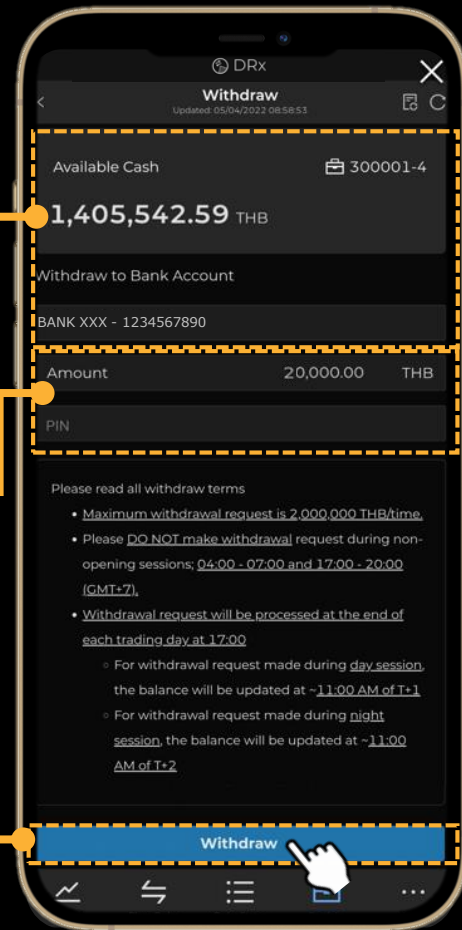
DRx

Withdraw
Updated: 05/04/2022 08:58:53

Available Cash 300001-4

1,405,542.59 THB

Withdraw to Bank Account

BANK XXX - 1234567890

Amount 20,000.00 THB

PIN

Please read all withdraw terms

- Maximum withdrawal request is 2,000,000 THB/time.
- Please DO NOT make withdrawal request during non-opening sessions; 04:00 - 07:00 and 17:00 - 20:00 (GMT+7).
- Withdrawal request will be processed at the end of each trading day at 17:00
  - For withdrawal request made during day session, the balance will be updated at ~11:00 AM of T+1
  - For withdrawal request made during night session, the balance will be updated at ~11:00 AM of T+2

Withdraw